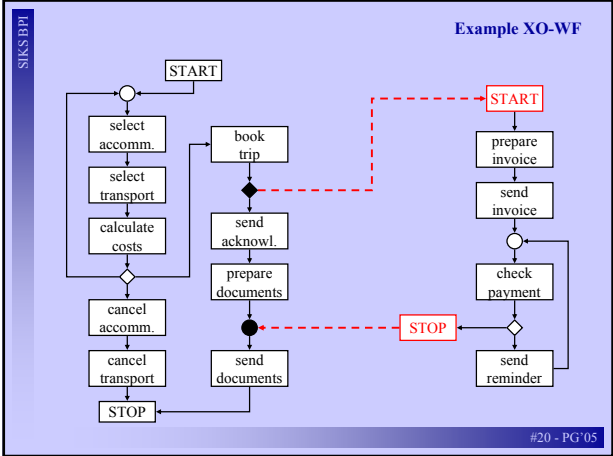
SIKS BPI

Example XO-WF

START

select accomm.

select transport

calculate costs

cancel accomm.

cancel transport

STOP

book trip

send acknowl.

prepare documents

send documents

START

prepare invoice

send invoice

check payment

send reminder

STOP

#20 - PG'05